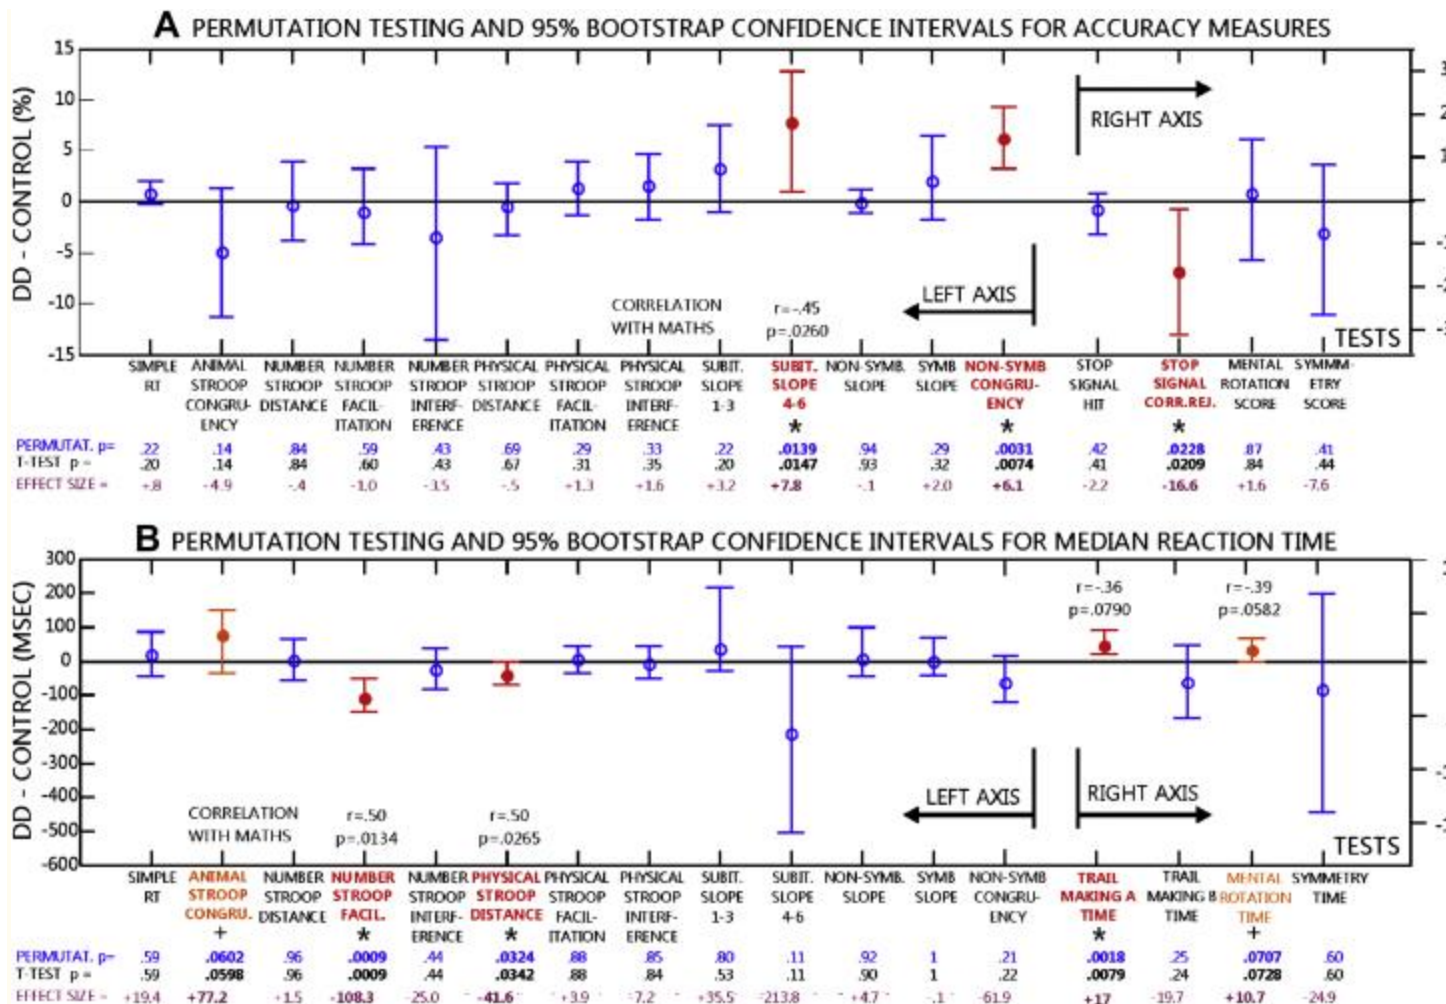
A PERMUTATION TESTING AND 95% BOOTSTRAP CONFIDENCE INTERVALS FOR ACCURACY MEASURES

DD - CONTROL (%)

15
10
5
0
-5
-10
-15

RIGHT AXIS

LEFT AXIS

CORRELATION WITH MATHS

r=-.45
p=.0260

TESTS

| | SIMPLE RT | ANIMAL STROOP CONGRUENCY | NUMBER STROOP DISTANCE | NUMBER STROOP FACILITATION | NUMBER STROOP INTERFERENCE | PHYSICAL STROOP DISTANCE | PHYSICAL STROOP FACILITATION | PHYSICAL STROOP INTERFERENCE | SUBIT. SLOPE 1-3 | SUBIT. SLOPE 4-6 * | NON-SYMB. SLOPE | SYMB SLOPE | NON-SYMB CONGRUENCY * | STOP SIGNAL HIT | STOP SIGNAL CORR.REJ. * | MENTAL ROTATION SCORE | SYMMETRY SCORE |
|---|---|---|---|---|---|---|---|---|---|---|---|---|---|---|---|---|---|
| PERMUTAT. p= | .22 | .14 | .84 | .59 | .43 | .69 | .29 | .33 | .22 | .0139 | .94 | .29 | .0031 | .42 | .0228 | .87 | .41 |
| T-TEST p = | .20 | .14 | .84 | .60 | .43 | .67 | .31 | .35 | .20 | .0147 | .93 | .32 | .0074 | .41 | .0209 | .84 | .44 |
| EFFECT SIZE = | +.8 | -4.9 | -.4 | -1.0 | -3.5 | -.5 | +1.3 | +1.6 | +3.2 | +7.8 | -.1 | +2.0 | +6.1 | -2.2 | -16.6 | +1.6 | -7.6 |

B PERMUTATION TESTING AND 95% BOOTSTRAP CONFIDENCE INTERVALS FOR MEDIAN REACTION TIME

DD - CONTROL (MSEC)

300
200
100
0
-100
-200
-300
-400
-500
-600

r=-.36
p=.0790

r=-.39
p=.0582

CORRELATION WITH MATHS

r=.50
p=.0134

r=.50
p=.0265

LEFT AXIS

RIGHT AXIS

TESTS

| | SIMPLE RT | ANIMAL STROOP CONGRU. + | NUMBER STROOP DISTANCE | NUMBER STROOP FACIL. * | NUMBER STROOP INTERFERENCE | PHYSICAL STROOP DISTANCE * | PHYSICAL STROOP FACILITATION | PHYSICAL STROOP INTERFERENCE | SUBIT. SLOPE 1-3 | SUBIT. SLOPE 4-6 | NON-SYMB. SLOPE | SYMB SLOPE | NON-SYMB CONGRUENCY | TRAIL MAKING A TIME * | TRAIL MAKING B TIME | MENTAL ROTATION TIME + | SYMMETRY TIME |
|---|---|---|---|---|---|---|---|---|---|---|---|---|---|---|---|---|---|
| PERMUTAT. p= | .59 | .0602 | .96 | .0009 | .44 | .0324 | .88 | .85 | .80 | .11 | .92 | 1 | .21 | .0018 | .25 | .0707 | .60 |
| T-TEST p = | .59 | .0598 | .96 | .0009 | .44 | .0342 | .88 | .84 | .53 | .11 | .90 | 1 | .22 | .0079 | .24 | .0728 | .60 |
| EFFECT SIZE = | +19.4 | +77.2 | +1.5 | -108.3 | -25.0 | -41.6 | +3.9 | -7.2 | +35.5 | -213.8 | +4.7 | -.1 | -61.9 | +17 | -19.7 | +10.7 | -24.9 |